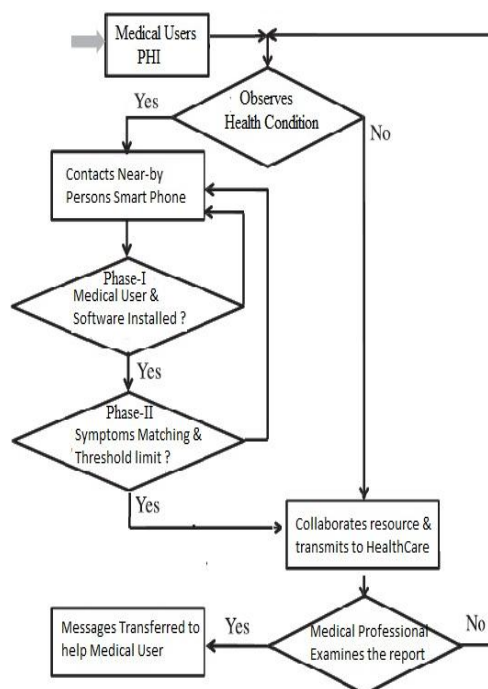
Medical Users PHI

Observes Health Condition

Yes

No

Contacts Near-by Persons Smart Phone

Phase-I Medical User & Software Installed ?

Yes

Phase-II Symptoms Matching & Threshold limit ?

Yes

Collaborates resource & transmits to HealthCare

Messages Transferred to help Medical User

Yes

Medical Professional Examines the report

No